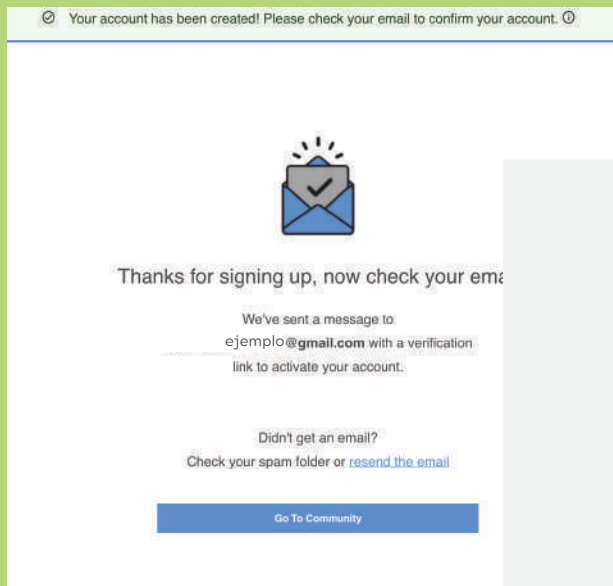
Your account has been created! Please check your email to confirm your account.

Thanks for signing up, now check your ema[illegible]

We've sent a message to ejemplo@gmail.com with a verification link to activate your account.

Didn't get an email?
Check your spam folder or resend the email

Go To Community